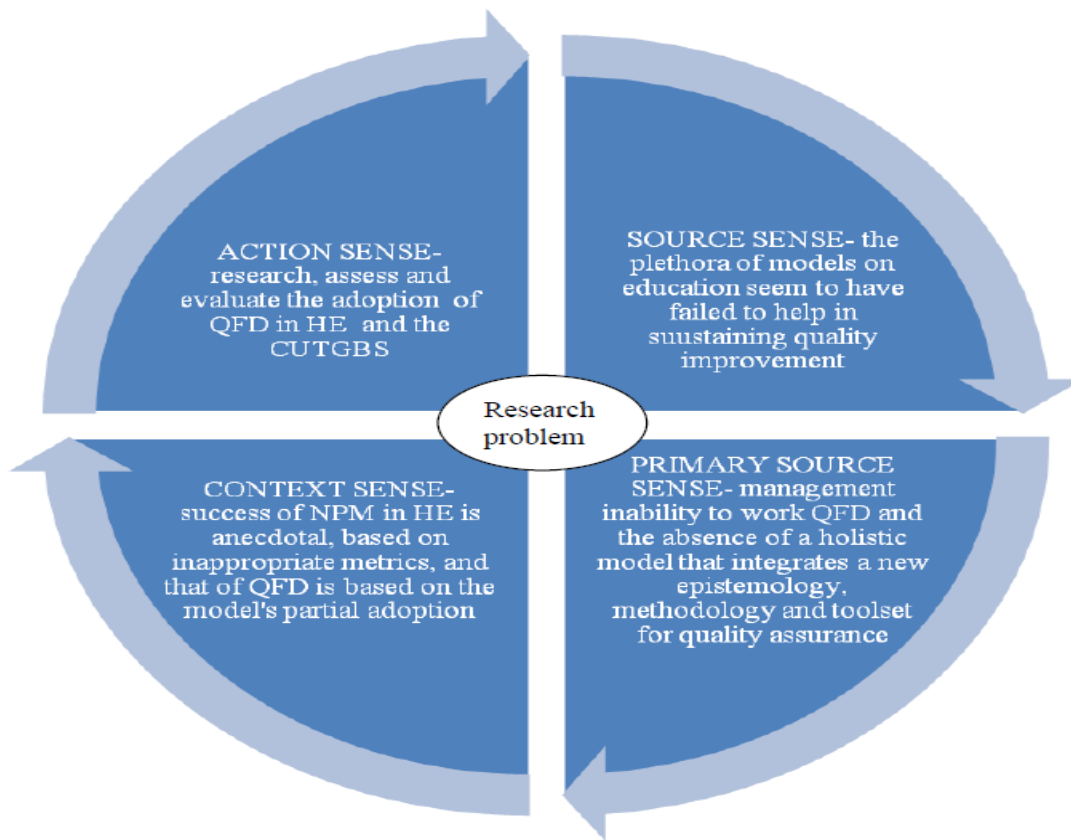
ACTION SENSE- research, assess and evaluate the adoption of QFD in HE and the CUTGBS

SOURCE SENSE- the plethora of models on education seem to have failed to help in suustaining quality improvement

Research problem

CONTEXT SENSE- success of NPM in HE is anecdotal, based on inappropriate metrics, and that of QFD is based on the model's partial adoption

PRIMARY SOURCE SENSE- management inability to work QFD and the absence of a holistic model that integrates a new epistemology, methodology and toolset for quality assurance